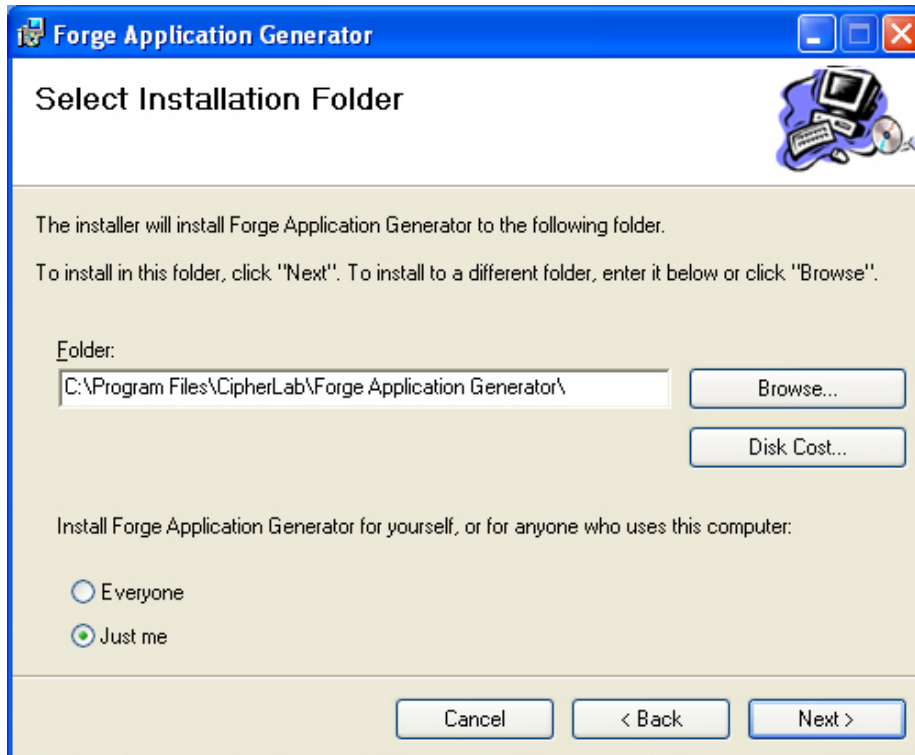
Forge Application Generator

Select Installation Folder

The installer will install Forge Application Generator to the following folder.

To install in this folder, click "Next". To install to a different folder, enter it below or click "Browse".

Folder:

C:\Program Files\CipherLab\Forge Application Generator\

Browse...

Disk Cost...

Install Forge Application Generator for yourself, or for anyone who uses this computer:

Everyone

Just me

Cancel

< Back

Next >